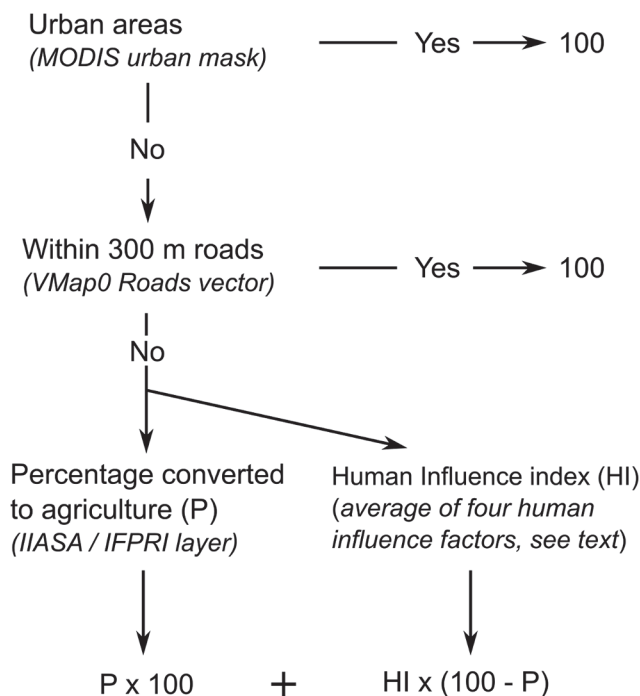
Urban areas
(MODIS urban mask)

Yes

100

No

Within 300 m roads
(VMap0 Roads vector)

Yes

100

No

Percentage converted to agriculture (P)
(IIASA / IFPRI layer)

Human Influence index (HI)
(average of four human influence factors, see text)

P x 100 + HI x (100 - P)